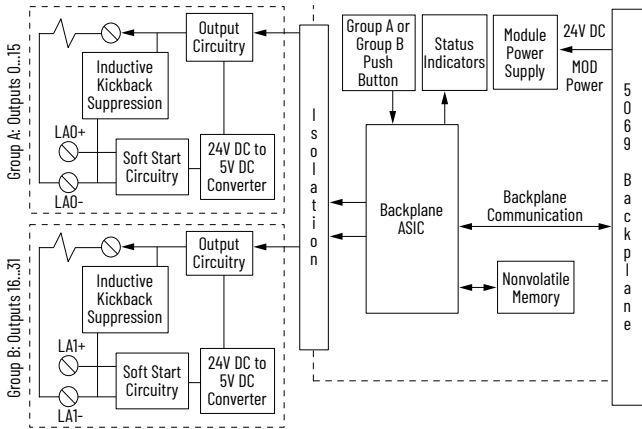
Group A: Outputs 0...15

Output Circuitry

Inductive Kickback Suppression

LA0+

Soft Start Circuitry

24V DC to 5V DC Converter

LA0-

Group B: Outputs 16...31

Output Circuitry

Inductive Kickback Suppression

LA1+

Soft Start Circuitry

24V DC to 5V DC Converter

LA1-

Isolation

Group A or Group B Push Button

Status Indicators

Module Power Supply

24V DC

MOD Power

Backplane ASIC

Backplane Communication

Nonvolatile Memory

5069 Backplane